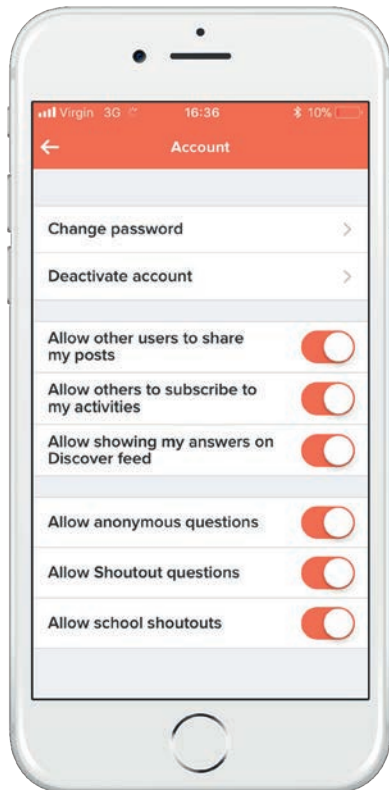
Virgin 3G 16:36 10%

Account

Change password

Deactivate account

Allow other users to share my posts

Allow others to subscribe to my activities

Allow showing my answers on Discover feed

Allow anonymous questions

Allow Shoutout questions

Allow school shoutouts